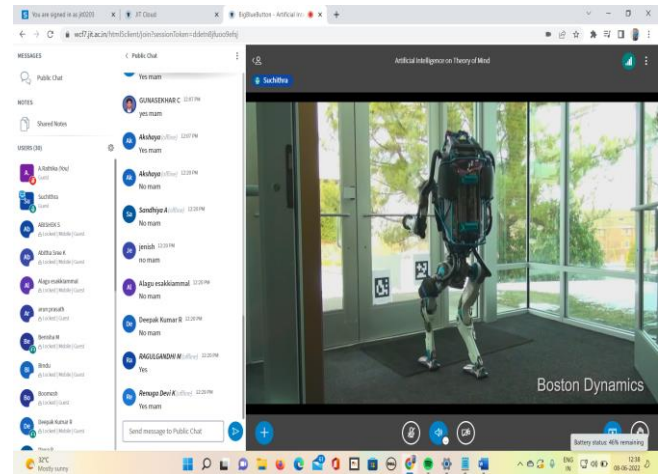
You are signed in as jit0203 | JIT Cloud | BigBlueButton - Artificial In... +

wcl7.jit.ac.in/html5client/join?sessionToken=ddehi8ijuoc6ehj

MESSAGES

Public Chat

NOTES

Shared Notes

USERS (30)

A.Rathika (You)

Suchithra

Abishek S

Abitha Sree K

Alagu esakkiammal

arun prasath

Beesha M

Bindu

Boomesh

Deepak Kumar R

< Public Chat

Yes mam

GUNASEKHAR C 12:17 PM
yes mam

Akshaya (offline) 12:17 PM
Yes mam

Akshaya (offline) 12:19 PM
No mam

Sandhiya A (offline) 12:19 PM
No mam

jenish 12:19 PM
no mam

Alagu esakkiammal 12:20 PM
No mam

Deepak Kumar R 12:20 PM
No mam

RAGULGANDHI M (offline) 12:20 PM
Yes

Renuga Devi K (offline) 12:20 PM
Yes mam

Send message to Public Chat

Artificial Intelligence on Theory of Mind

Suchithra

Boston Dynamics

Battery status: 46% remaining

32°C
Mostly sunny

ENG IN 12:38 08-06-2022